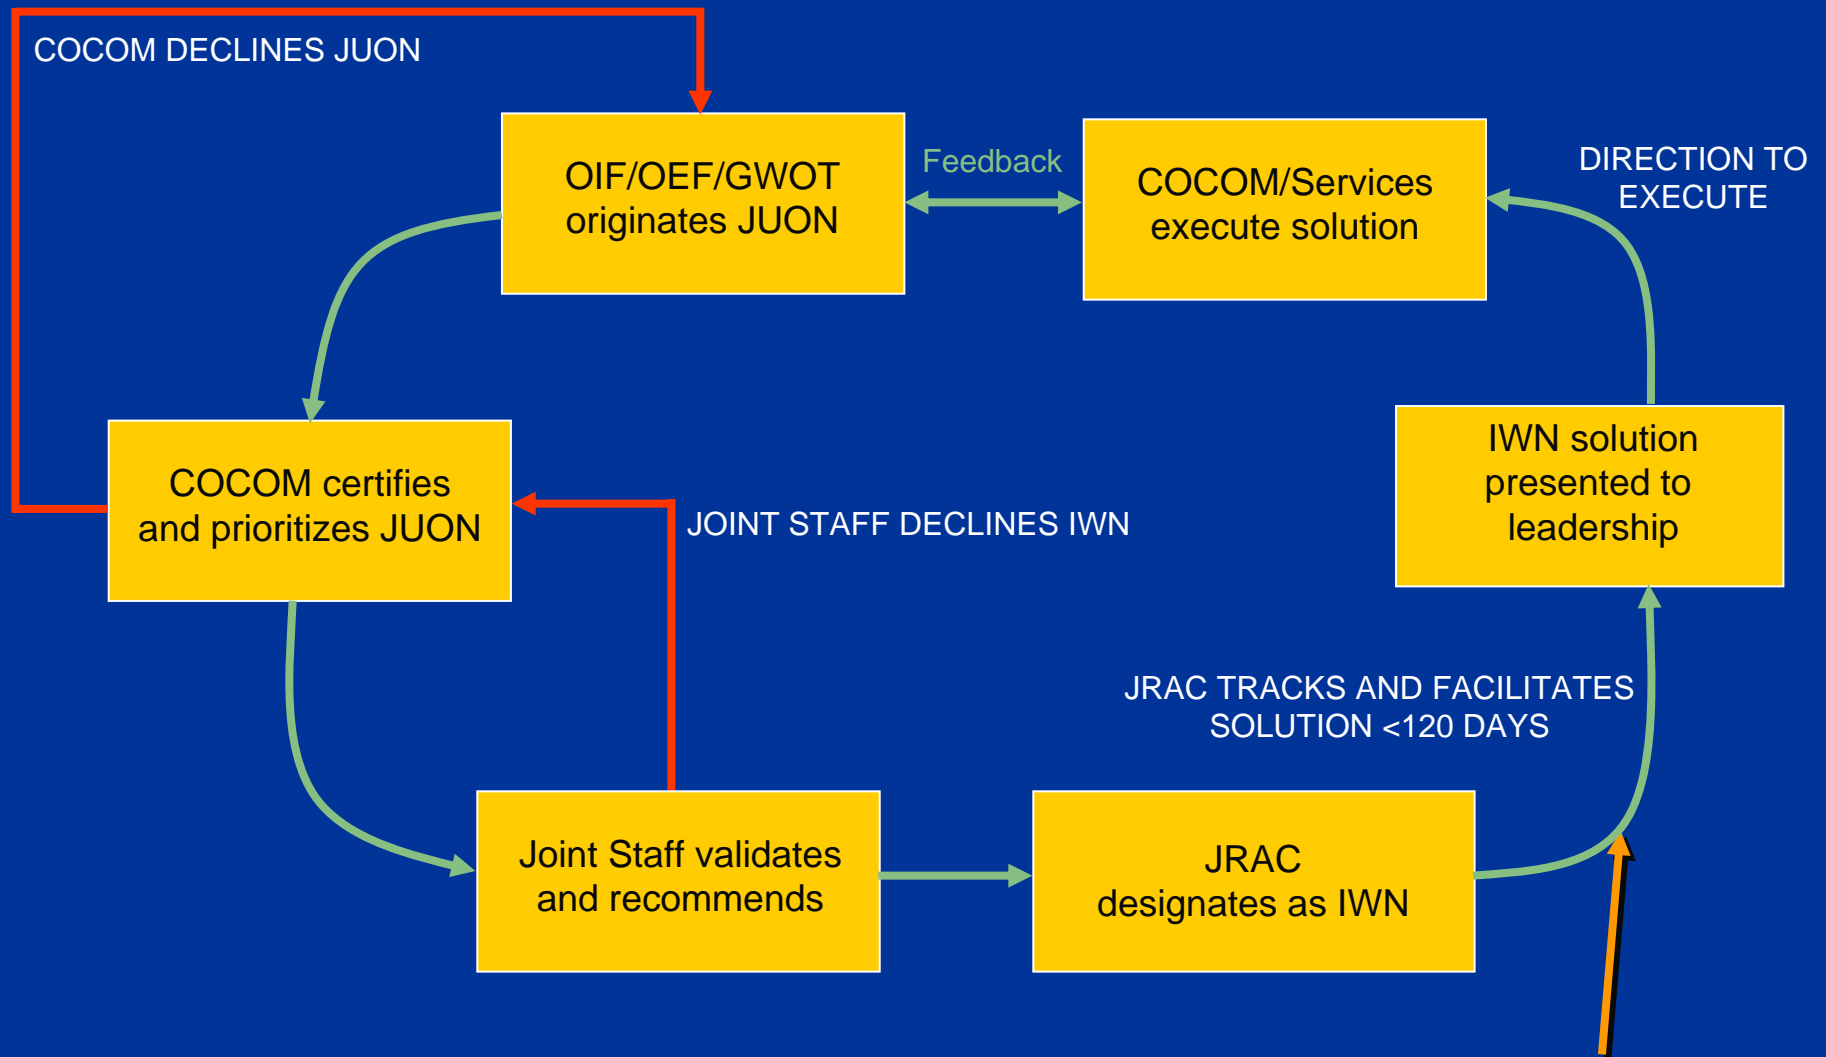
COCOM DECLINES JUON

OIF/OEF/GWOT originates JUON

Feedback

COCOM/Services execute solution

DIRECTION TO EXECUTE

COCOM certifies and prioritizes JUON

JOINT STAFF DECLINES IWN

IWN solution presented to leadership

JRAC TRACKS AND FACILITATES SOLUTION <120 DAYS

Joint Staff validates and recommends

JRAC designates as IWN